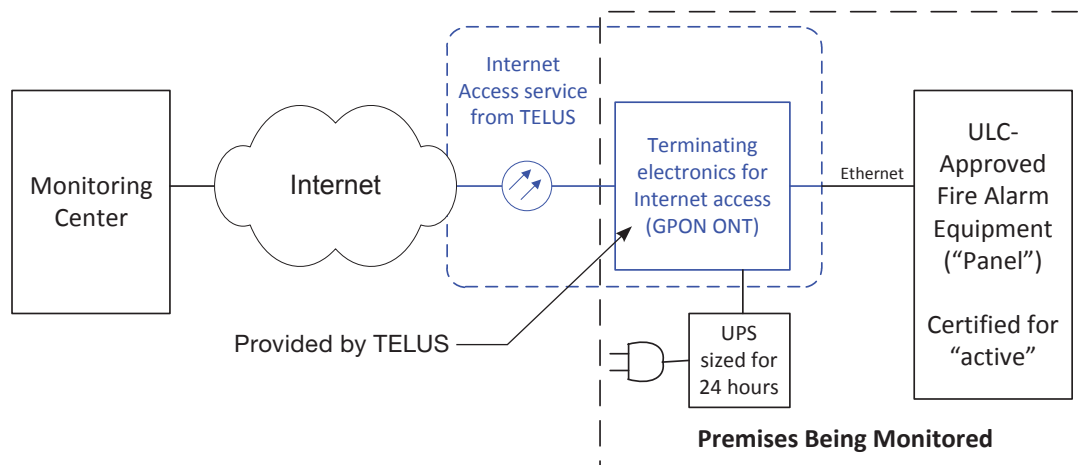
Monitoring Center

Internet

Internet Access service from TELUS

Terminating electronics for Internet access (GPON ONT)

Ethernet

ULC-Approved Fire Alarm Equipment ("Panel")

Certified for "active"

Provided by TELUS

UPS sized for 24 hours

Premises Being Monitored